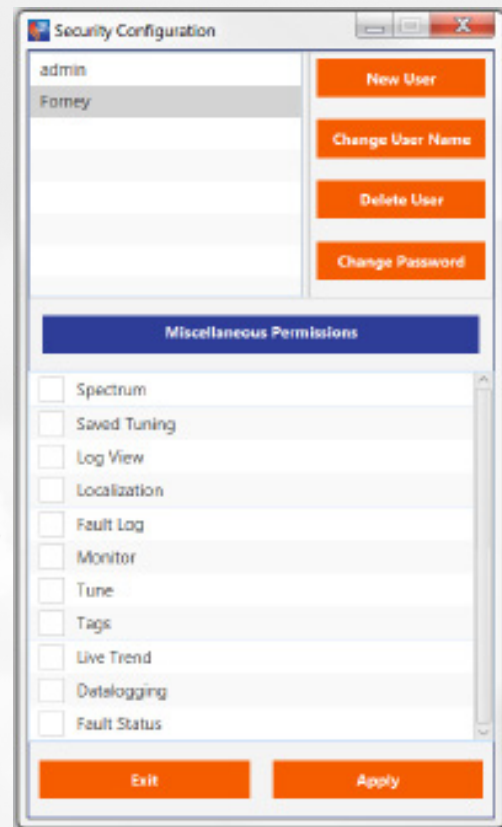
Security Configuration

admin
Forney

New User
Change User Name
Delete User
Change Password

Miscellaneous Permissions

Spectrum
Saved Tuning
Log View
Localization
Fault Log
Monitor
Tune
Tags
Live Trend
Datalogging
Fault Status

Exit
Apply